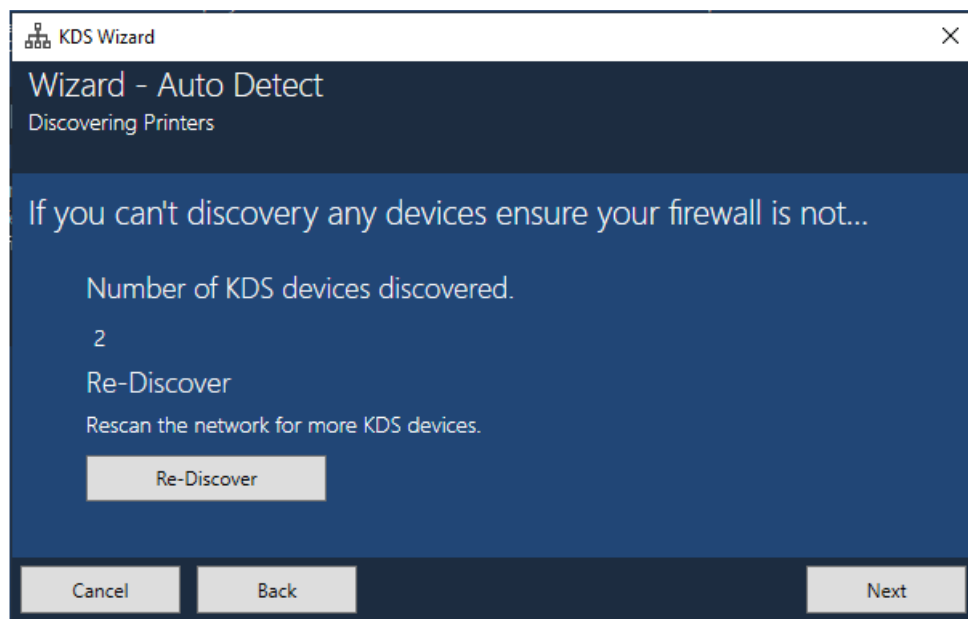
KDS Wizard
×

Wizard - Auto Detect
Discovering Printers

If you can't discovery any devices ensure your firewall is not...

Number of KDS devices discovered.

2

Re-Discover

Rescan the network for more KDS devices.

Re-Discover

Cancel
Back
Next